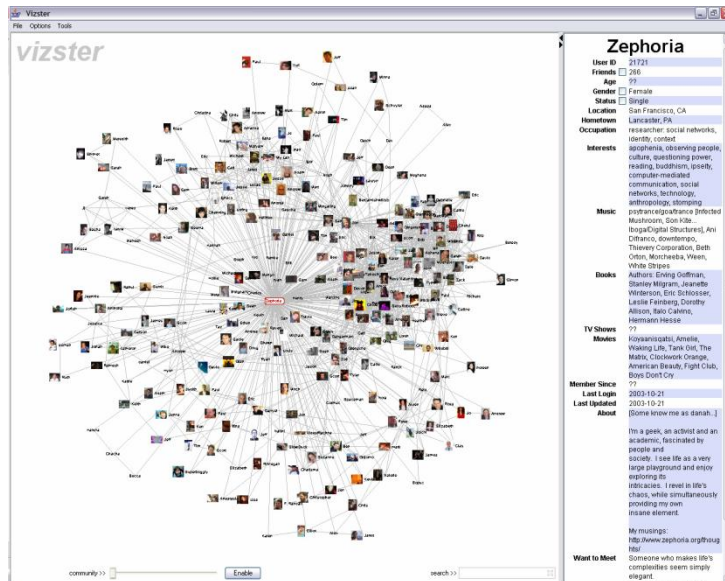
Vizster
File Options Tools

vizster

Zephoria

community >> Enable search >>

Zephoria

| | |
|---|---|
| User ID | 21721 |
| Friends | 286 |
| Age | ?? |
| Gender | Female |
| Status | Single |
| Location | San Francisco, CA |
| Hometown | Lancaster, PA |
| Occupation | researcher: social networks, identity, context |
| Interests | apophenia, observing people, culture, questioning power, reading, buddhism, ipseity, computer-mediated communication, social networks, technology, anthropology, stomping |
| Music | psytrance/goa/trance [Infected Mushroom, Son Kite... Iboga/Digital Structures], Ani Difranco, downtempo, Thievery Corporation, Beth Orton, Morcheeba, Ween, White Stripes |
| Books | Authors: Erving Goffman, Stanley Milgram, Jeanette Winterson, Eric Schlosser, Leslie Feinberg, Dorothy Allison, Italo Calvino, Hermann Hesse |
| TV Shows | ?? |
| Movies | Koyaanisqatsi, Amelie, Waking Life, Tank Girl, The Matrix, Clockwork Orange, American Beauty, Fight Club, Boys Don't Cry |
| Member Since | ?? |
| Last Login | 2003-10-21 |
| Last Updated | 2003-10-21 |
| About | [Some know me as danah...] I'm a geek, an activist and an academic, fascinated by people and society. I see life as a very large playground and enjoy exploring its intricacies. I revel in life's chaos, while simultaneously providing my own insane element. My musings: http://www.zephoria.org/thoughts/ |
| Want to Meet | Someone who makes life's complexities seem simply elegant. |